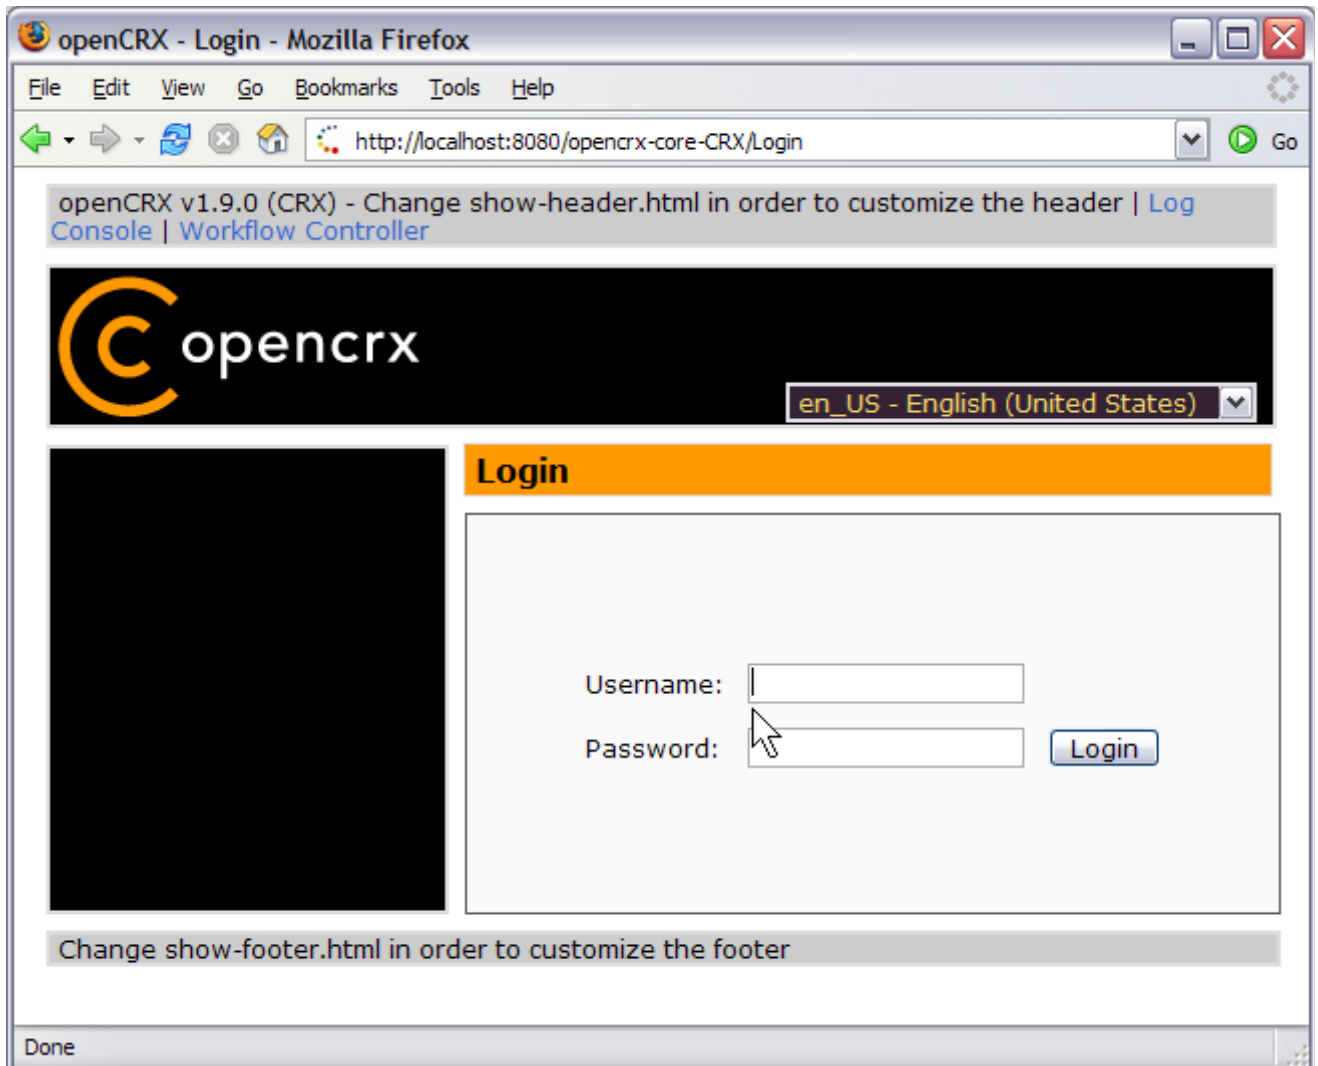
openCRX - Login - Mozilla Firefox

File Edit View Go Bookmarks Tools Help

http://localhost:8080/opencrx-core-CRX/Login

Go

openCRX v1.9.0 (CRX) - Change show-header.html in order to customize the header | Log Console | Workflow Controller

opencrx

en_US - English (United States)

Login

Username:

Password:

Login

Change show-footer.html in order to customize the footer

Done